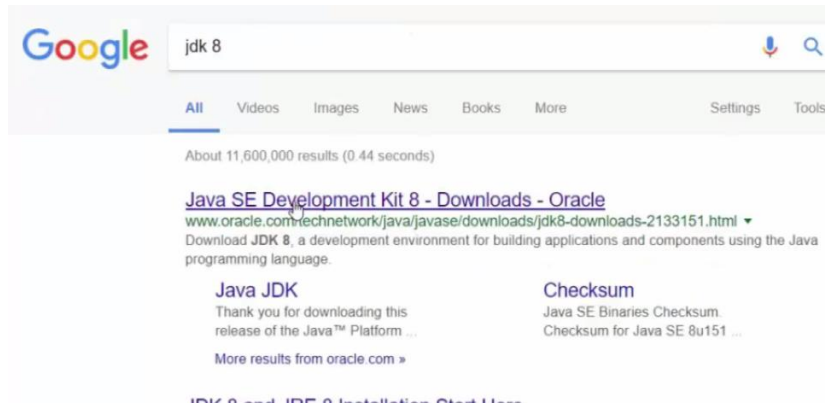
Google

jdk 8

All Videos Images News Books More Settings Tools

About 11,600,000 results (0.44 seconds)

Java SE Development Kit 8 - Downloads - Oracle
www.oracle.com/technetwork/java/javase/downloads/jdk8-downloads-2133151.html ▾
Download JDK 8, a development environment for building applications and components using the Java programming language.

Java JDK
Thank you for downloading this release of the Java™ Platform ...

Checksum
Java SE Binaries Checksum. Checksum for Java SE 8u151 ...

More results from oracle.com »

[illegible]